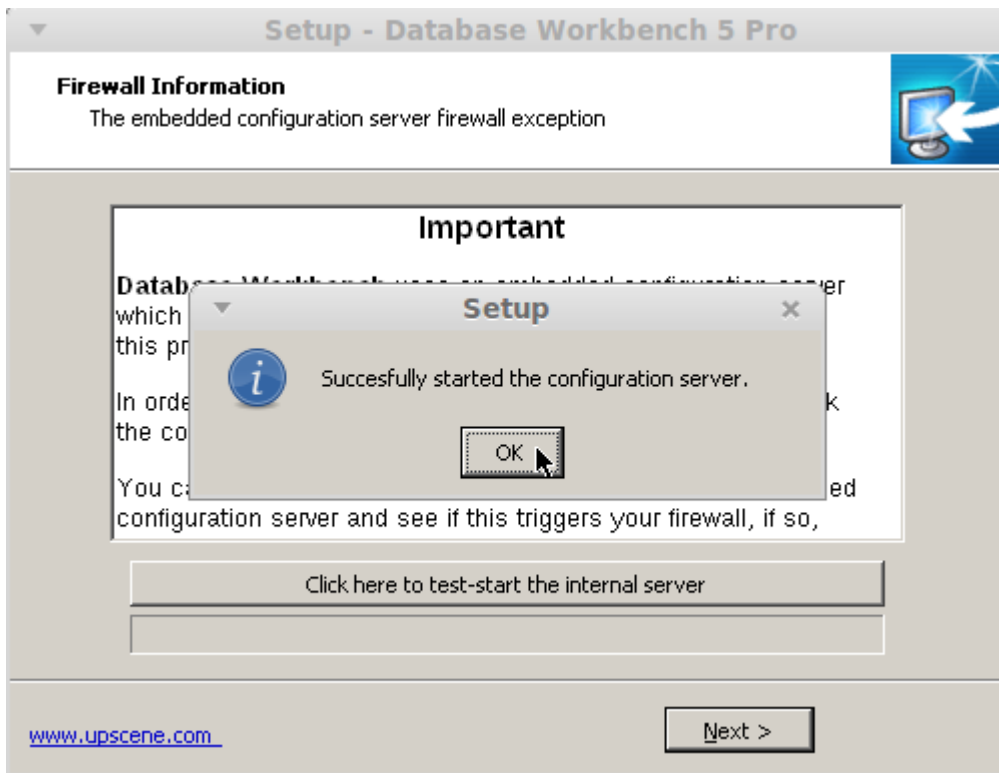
Setup - Database Workbench 5 Pro

Firewall Information
The embedded configuration server firewall exception

Important

Datab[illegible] er which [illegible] this pr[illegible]

In orde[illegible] k the co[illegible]

You c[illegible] ed configuration server and see if this triggers your firewall, if so,

Setup
×

Succesfully started the configuration server.

OK

Click here to test-start the internal server

www.upscene.com

Next >